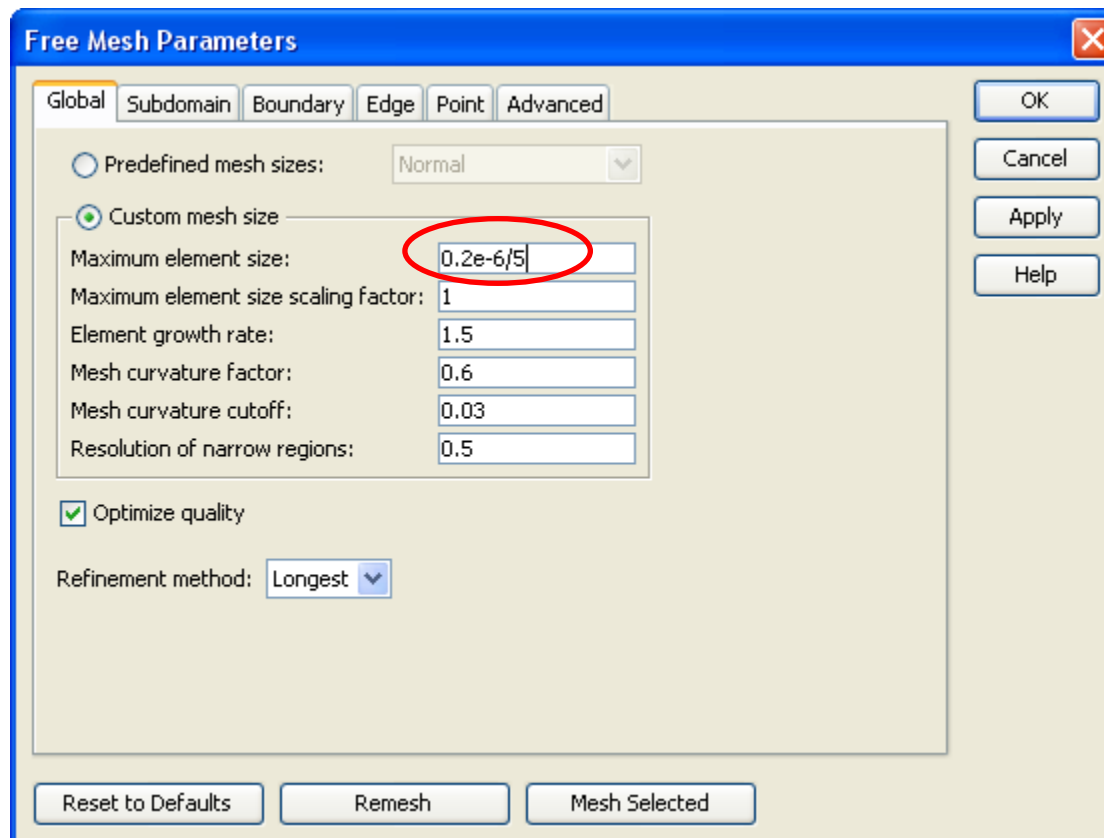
Free Mesh Parameters

Global Subdomain Boundary Edge Point Advanced

Predefined mesh sizes: Normal

Custom mesh size

Maximum element size: 0.2e-6/5
Maximum element size scaling factor: 1
Element growth rate: 1.5
Mesh curvature factor: 0.6
Mesh curvature cutoff: 0.03
Resolution of narrow regions: 0.5

Optimize quality

Refinement method: Longest

OK
Cancel
Apply
Help

Reset to Defaults Remesh Mesh Selected